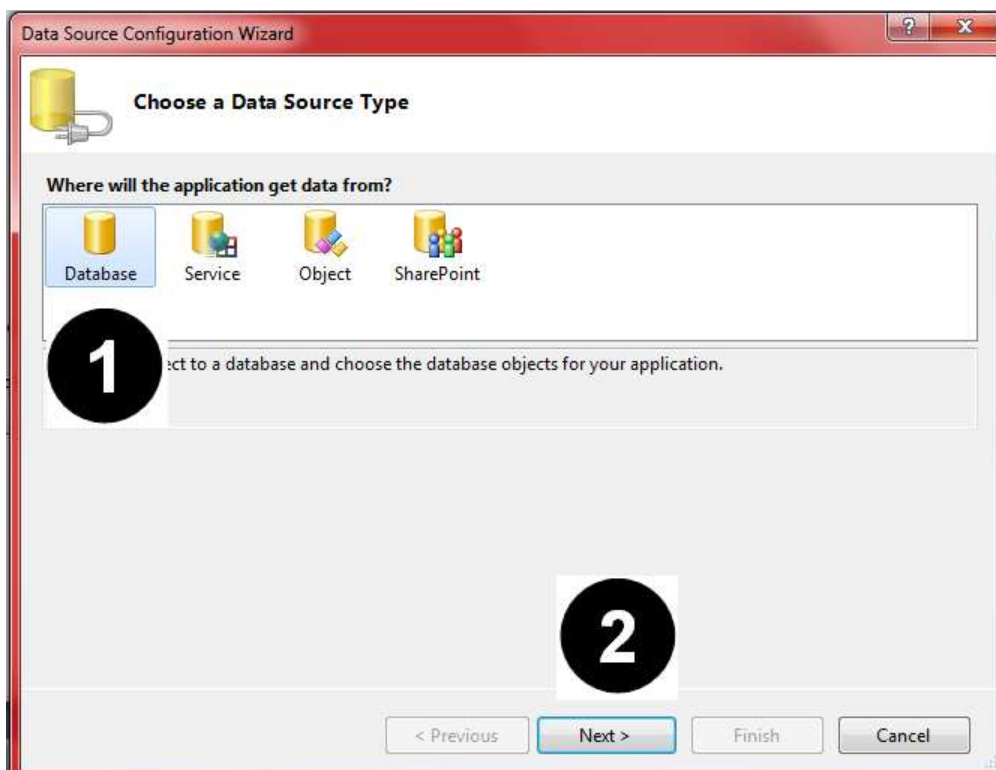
Data Source Configuration Wizard

?

x

Choose a Data Source Type

Where will the application get data from?

Database

Service

Object

SharePoint

1

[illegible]ect to a database and choose the database objects for your application.

2

< Previous

Next >

Finish

Cancel